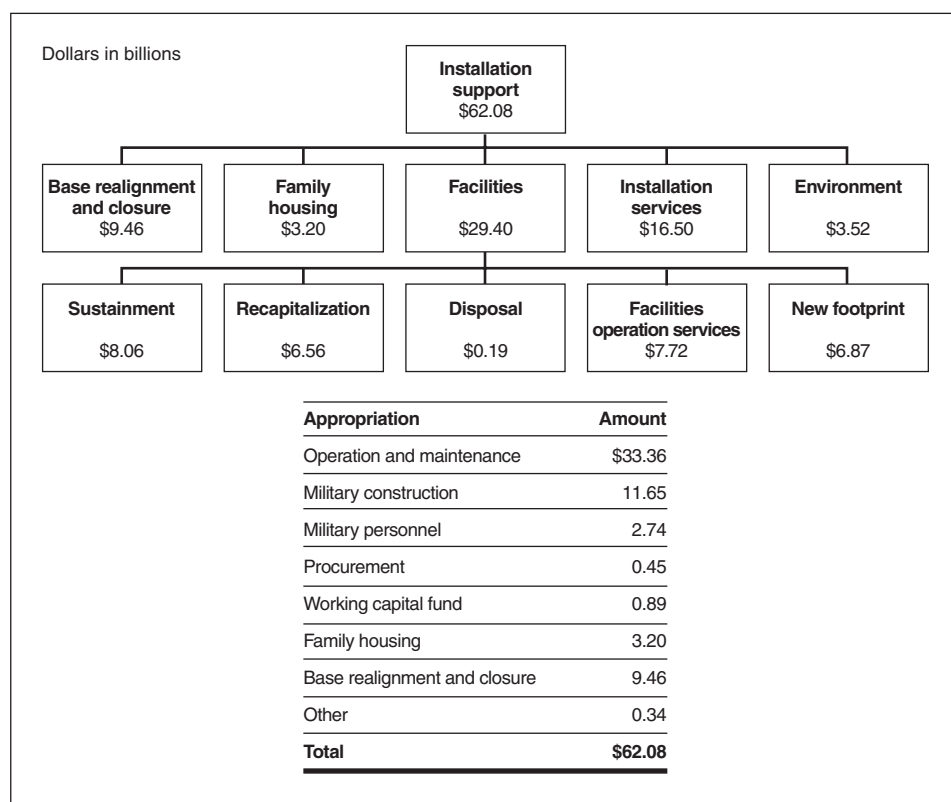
Dollars in billions

Installation support
$62.08

Base realignment and closure
$9.46

Family housing
$3.20

Facilities
$29.40

Installation services
$16.50

Environment
$3.52

Sustainment
$8.06

Recapitalization
$6.56

Disposal
$0.19

Facilities operation services
$7.72

New footprint
$6.87

| Appropriation | Amount |
|---|---|
| Operation and maintenance | \$33.36 |
| Military construction | 11.65 |
| Military personnel | 2.74 |
| Procurement | 0.45 |
| Working capital fund | 0.89 |
| Family housing | 3.20 |
| Base realignment and closure | 9.46 |
| Other | 0.34 |
| **Total** | **\$62.08** |